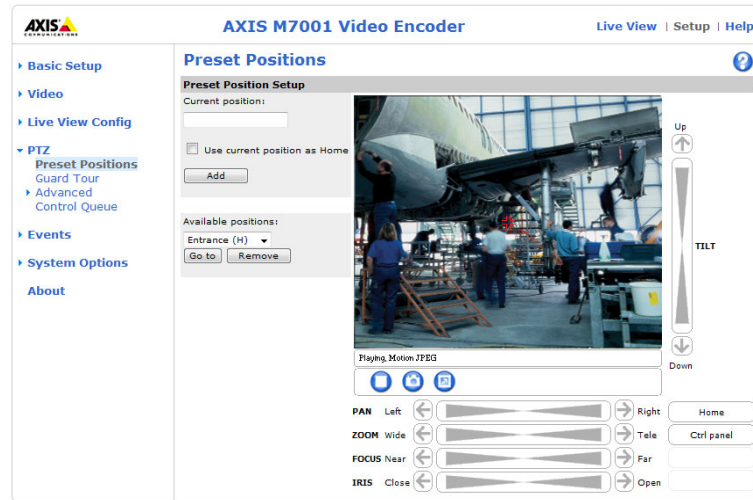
AXIS COMMUNICATIONS

AXIS M7001 Video Encoder

Live View | Setup | Help

Basic Setup
Video
Live View Config
PTZ
Preset Positions
Guard Tour
Advanced
Control Queue
Events
System Options
About

Preset Positions

Preset Position Setup

Current position:

Use current position as Home

Add

Available positions:

Entrance (H)

Go to

Remove

Playing, Motion JPEG

Up

TILT

Down

PAN Left Right

ZOOM Wide Tele

FOCUS Near Far

IRIS Close Open

Home

Ctrl panel